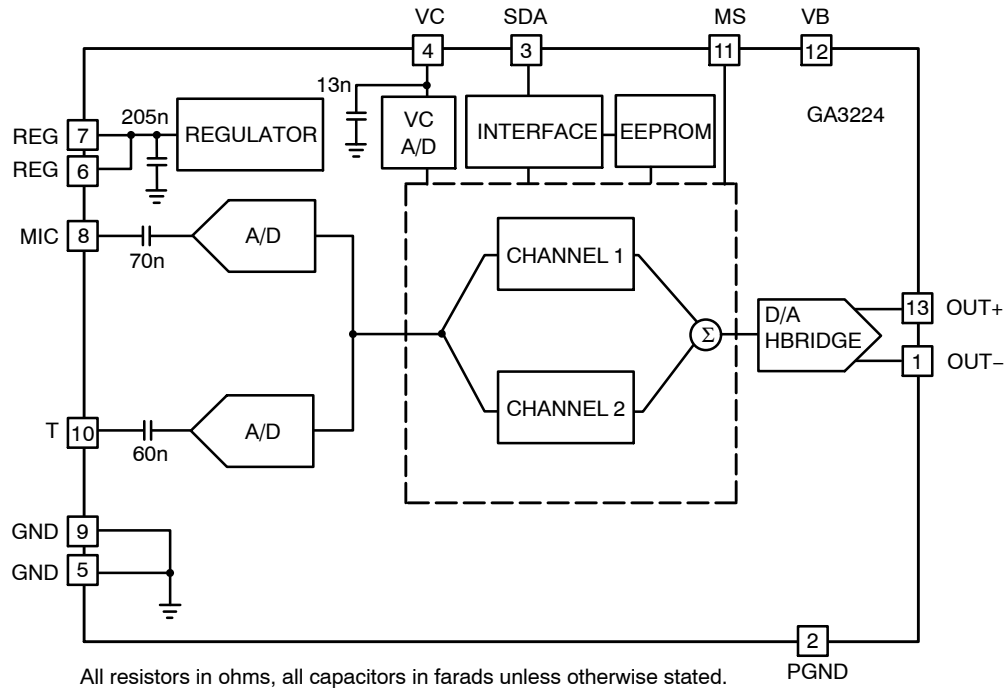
VC
SDA
MS
VB
4
3
11
12
13n
GA3224
REG 7
205n
REGULATOR
VC
A/D
INTERFACE
EEPROM
REG 6
MIC 8
A/D
70n
CHANNEL 1
$\Sigma$
D/A
HBRIDGE
13 OUT+
1 OUT−
CHANNEL 2
T 10
A/D
60n
GND 9
GND 5
2
PGND

All resistors in ohms, all capacitors in farads unless otherwise stated.